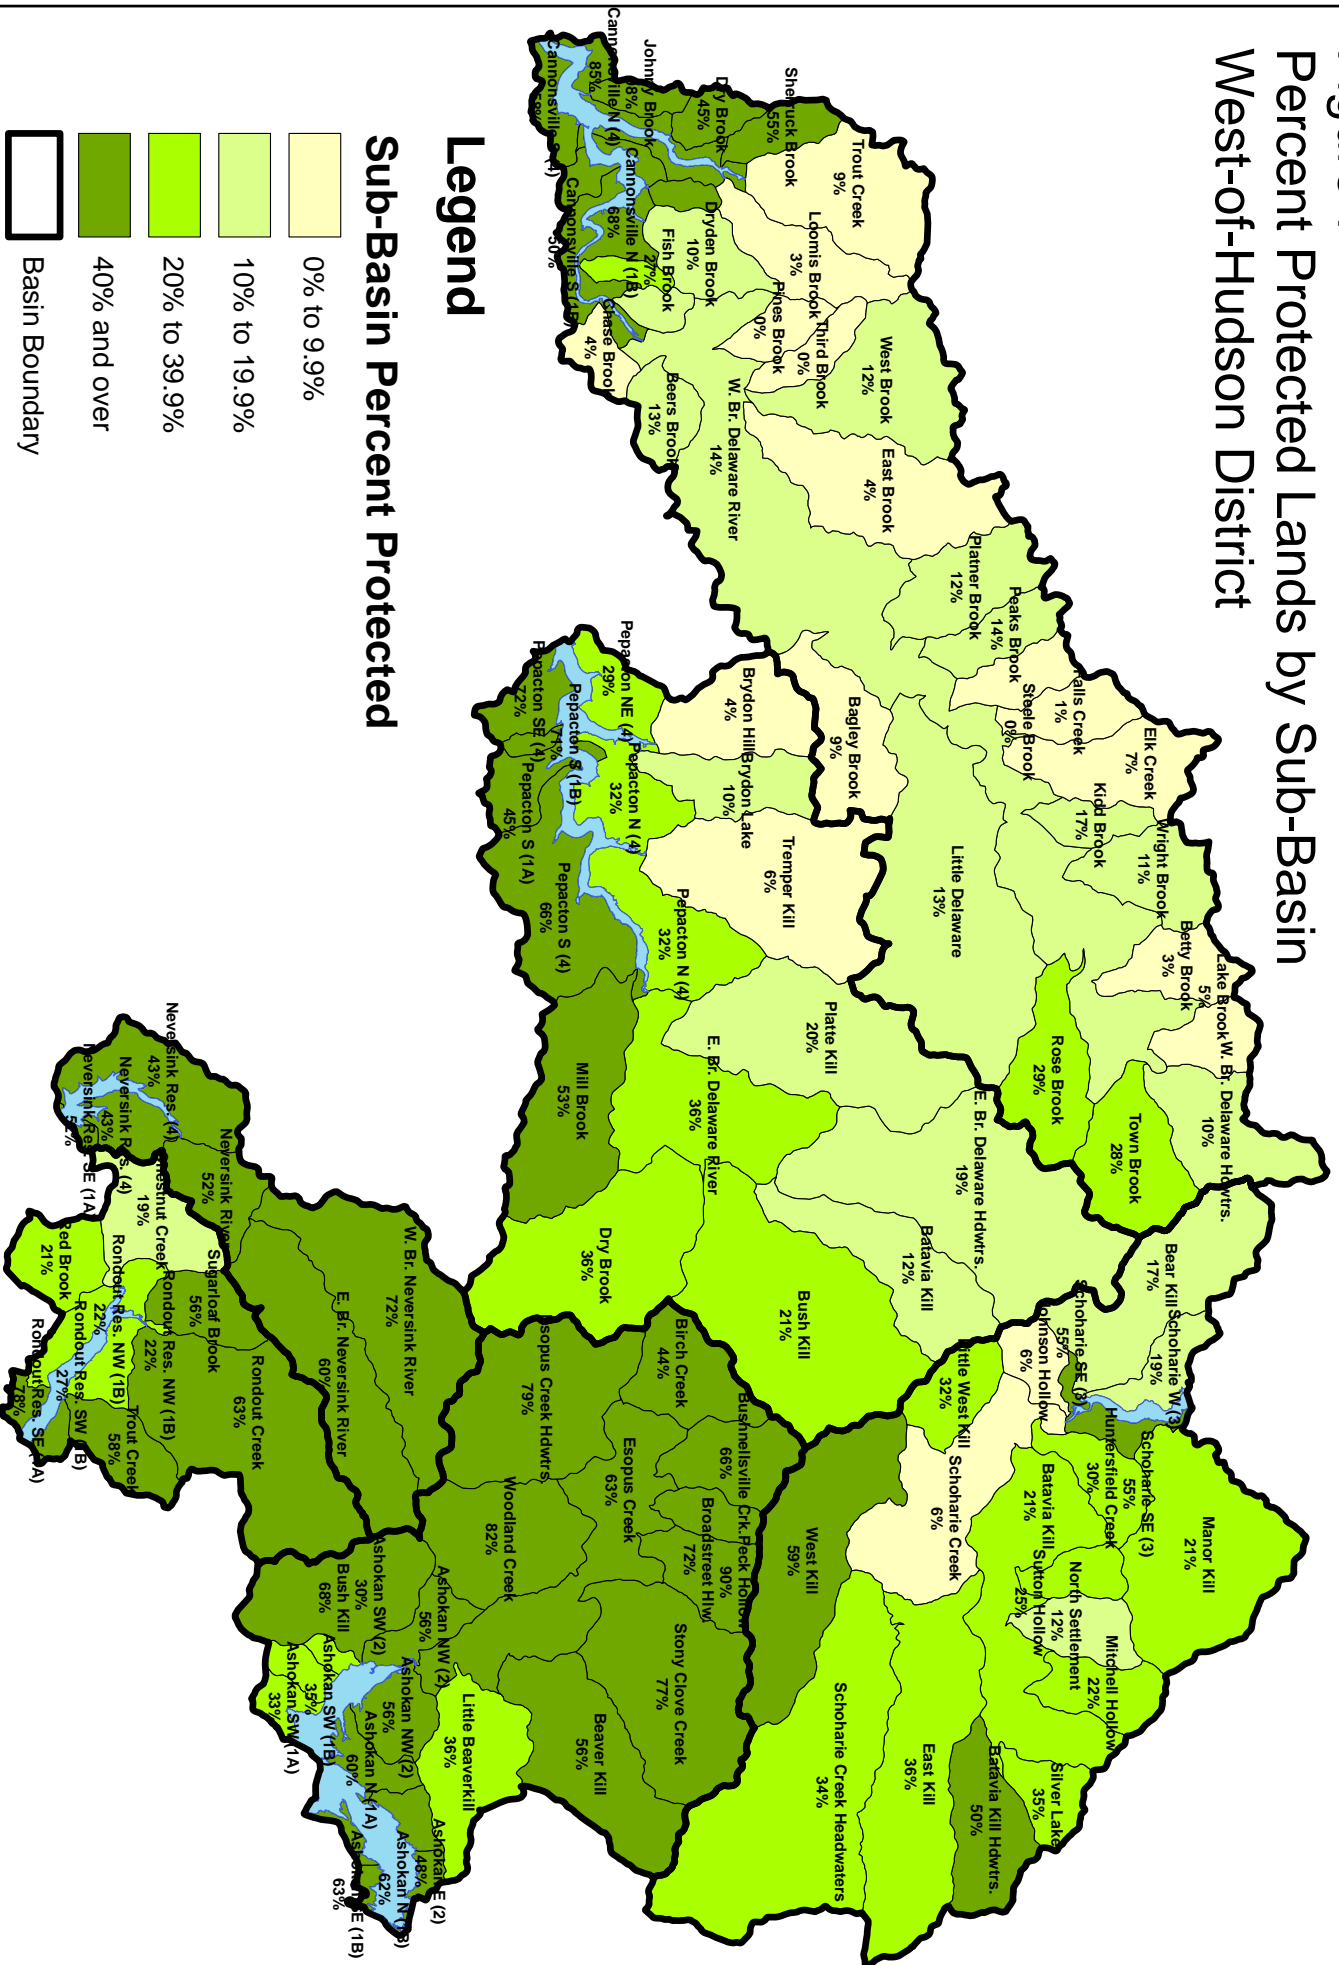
Percent Protected Lands by Sub-Basin
West-of-Hudson District

Legend
Sub-Basin Percent Protected

0% to 9.9%
10% to 19.9%
20% to 39.9%
40% and over
Basin Boundary

Trout Creek 9%
Loomis Brook 3%
Pines Brook 0%
Third Brook 0%
West Brook 12%
East Brook 4%
Sherruck Brook 55%
Dry Brook 45%
Johnny Brook 18%
Cannonsville N (4) 85%
Cannonsville N (1B) 68%
Cannonsville S (4)
Cannonsville S (1B) 50%
Dryden Brook 10%
Fish Brook 27%
Chase Brook 4%
Beers Brook 13%
W. Br. Delaware River 14%
Platner Brook 12%
Peaks Brook 14%
Steele Brook 0%
Falls Creek 1%
Elk Creek 7%
Kidd Brook 17%
Wright Brook 11%
Betty Brook 3%
Lake Brook 5%
W. Br. Delaware Hdwtrs. 10%
Town Brook 28%
Rose Brook 29%
Little Delaware 13%
Bagley Brook 9%
Brydon Hill 4%
Brydon Lake 10%
Tremper Kill 6%
Pepacton NE (4) 29%
Pepacton SE (4) 72%
Pepacton S (1B) 71%
Pepacton N (4) 32%
Pepacton S (1A) 45%
Pepacton S (4) 66%
Pepacton N (4) 32%
Platte Kill 20%
E. Br. Delaware River 36%
E. Br. Delaware Hdwtrs. 19%
Batavia Kill 12%
Mill Brook 53%
Dry Brook 36%
Bush Kill 21%
Bear Kill 17%
Schoharie W (3) 19%
Schoharie SE (3) 55%
Johnson Hollow 6%
Little West Kill 32%
Schoharie Creek 6%
Huntersfield Creek 30%
Schoharie SE (3) 55%
Manor Kill 21%
Batavia Kill 21%
Sutton Hollow 25%
North Settlement 12%
Mitchell Hollow 22%
Silver Lake 35%
Batavia Kill Hdwtrs. 50%
East Kill 36%
Schoharie Creek Headwaters 34%
West Kill 59%
Birch Creek 44%
Bushnellsville Crk. 66%
Peck Hollow 90%
Broadstreet Hlw. 72%
Esopus Creek 63%
Esopus Creek Hdwtrs. 79%
Woodland Creek 82%
Stony Clove Creek 77%
Beaver Kill 56%
Little Beaverkill 36%
Ashokan NW (2) 56%
Ashokan SW (2) 30%
Bush Kill 68%
Ashokan NW (2) 56%
Ashokan N (1A) 60%
Ashokan SW (1B) 35%
Ashokan SW (1A) 33%
Ashokan NE (2) 48%
Ashokan N (1B) 62%
Ashokan SE (1B) 63%
W. Br. Neversink River 72%
E. Br. Neversink River 60%
Rondout Creek 63%
Neversink River 52%
Sugarloaf Brook 56%
Neversink Res. (1) 43%
Neversink Res. (4) 43%
Neversink Res. SE (1A) 52%
Chestnut Creek 19%
Red Brook 21%
Rondout Res. NW (1B) 22%
Rondout Res. NW (1B) 22%
Trout Creek 58%
Rondout Res. SW (1B) 27%
Rondout Res. SE (1A) 78%